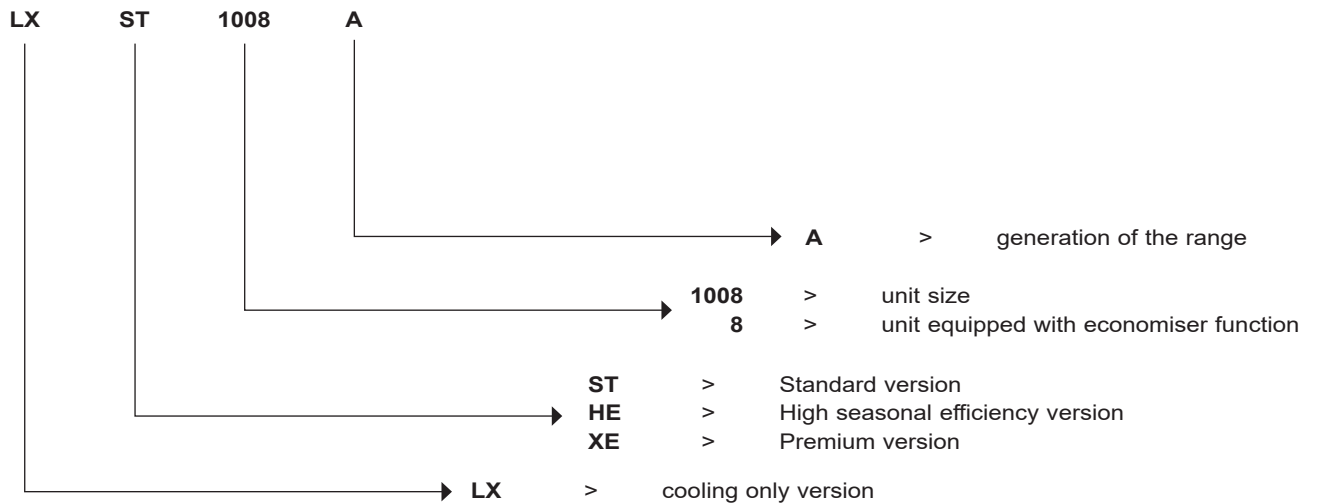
LX ST 1008 A

A > generation of the range

1008 > unit size
8 > unit equipped with economiser function

ST > Standard version
HE > High seasonal efficiency version
XE > Premium version

LX > cooling only version